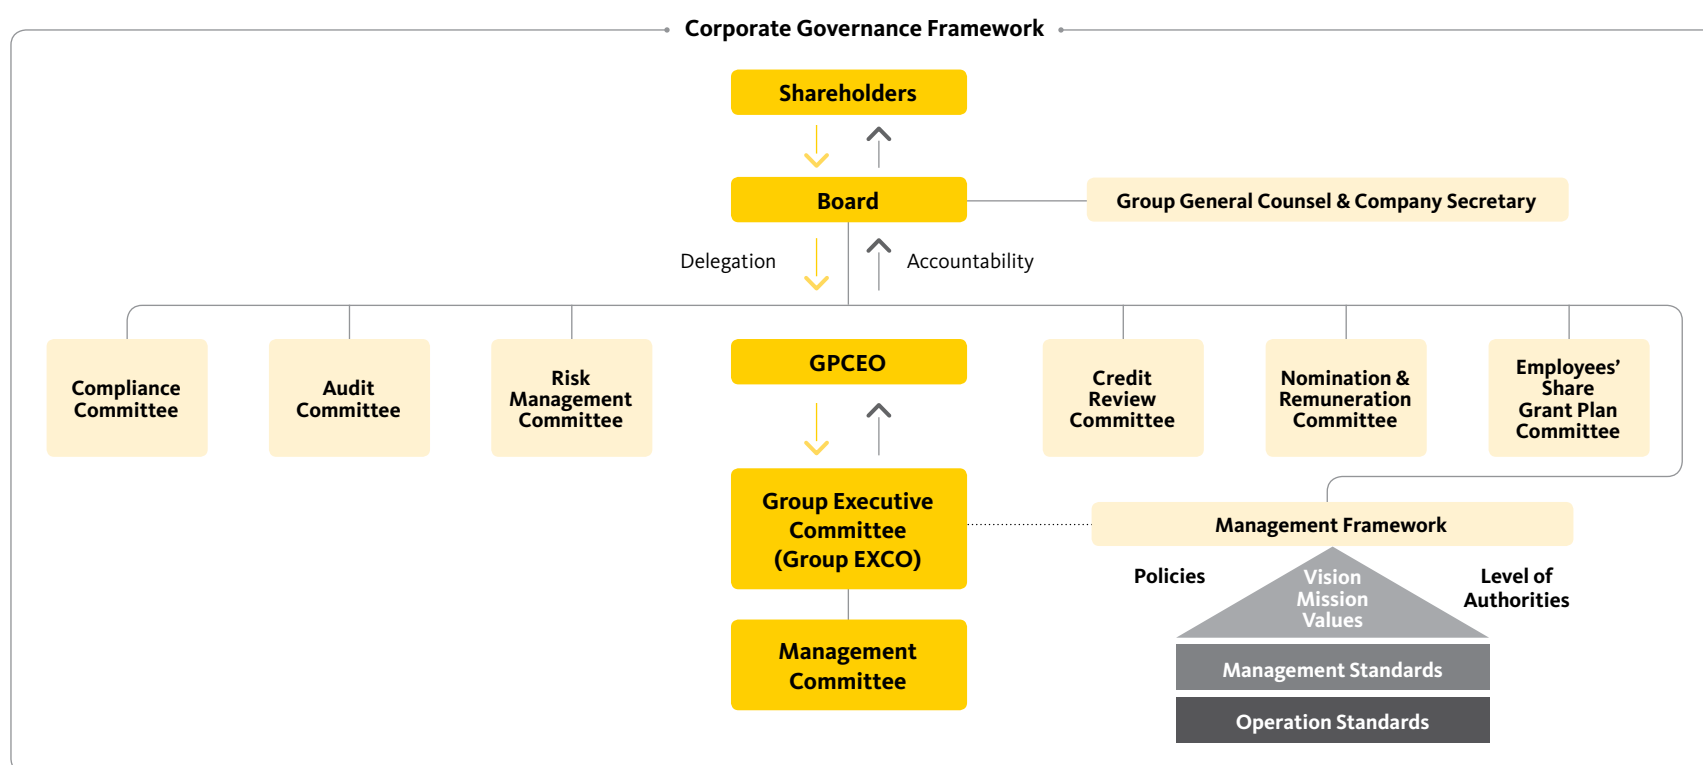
Corporate Governance Framework

Shareholders

Board

Group General Counsel & Company Secretary

Delegation

Accountability

Compliance Committee

Audit Committee

Risk Management Committee

GPCEO

Credit Review Committee

Nomination & Remuneration Committee

Employees' Share Grant Plan Committee

Group Executive Committee (Group EXCO)

Management Framework

Policies

Vision Mission Values

Level of Authorities

Management Standards

Operation Standards

Management Committee